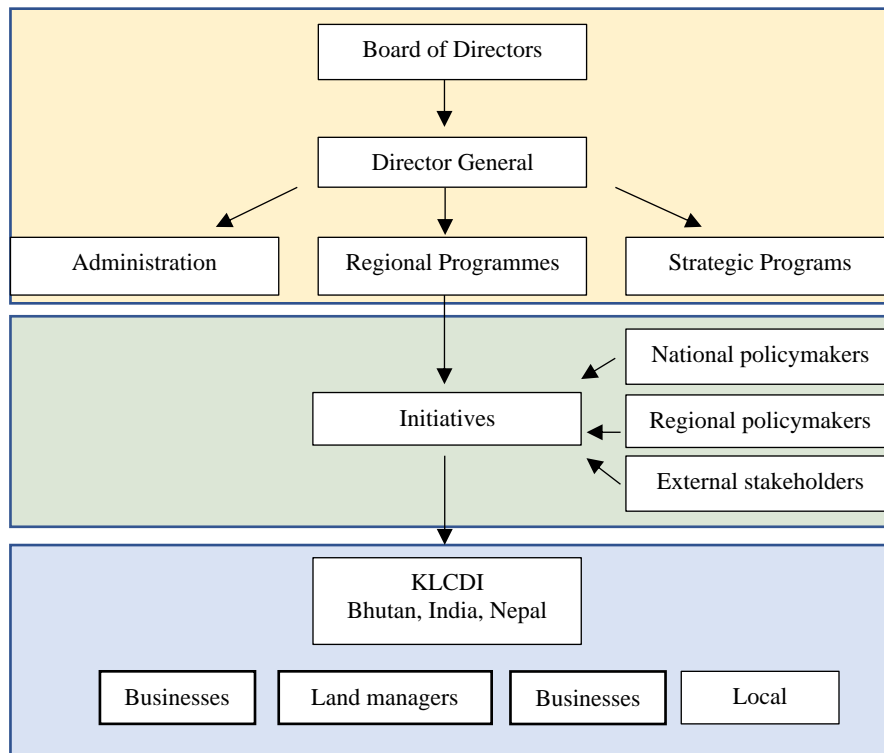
Board of Directors

Director General

Administration

Regional Programmes

Strategic Programs

National policymakers

Initiatives

Regional policymakers

External stakeholders

KLCDI
Bhutan, India, Nepal

Businesses

Land managers

Businesses

Local